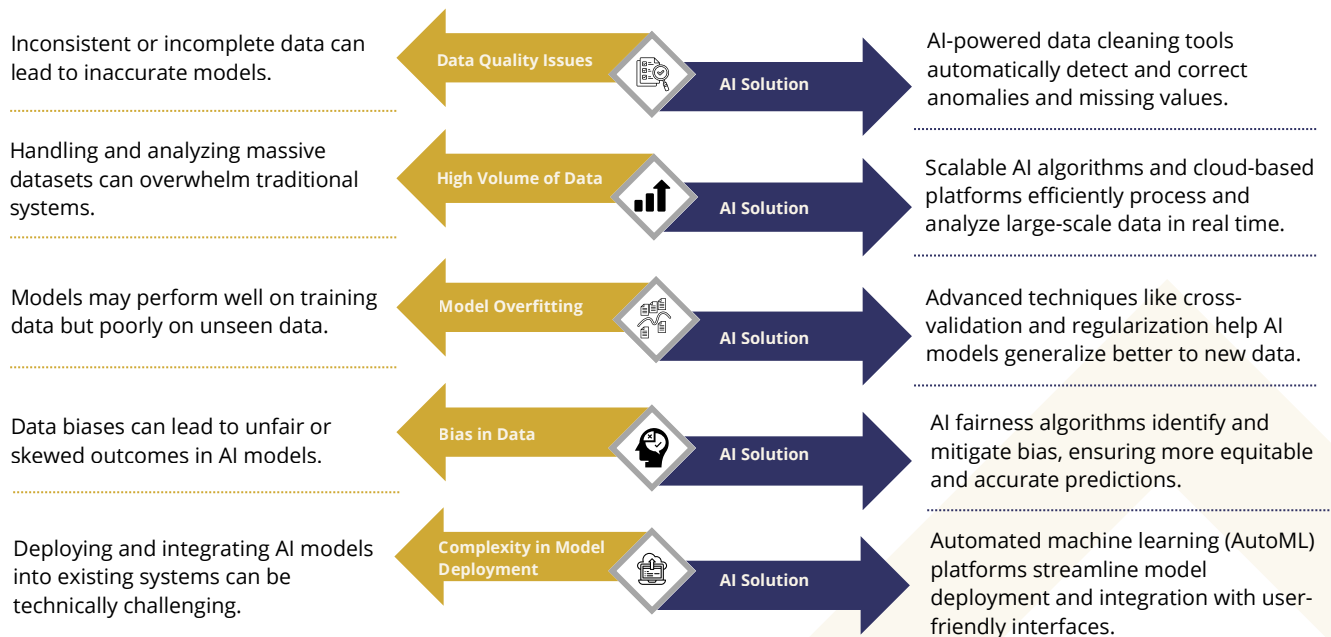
Inconsistent or incomplete data can lead to inaccurate models.

Data Quality Issues

AI Solution

AI-powered data cleaning tools automatically detect and correct anomalies and missing values.

Handling and analyzing massive datasets can overwhelm traditional systems.

High Volume of Data

AI Solution

Scalable AI algorithms and cloud-based platforms efficiently process and analyze large-scale data in real time.

Models may perform well on training data but poorly on unseen data.

Model Overfitting

AI Solution

Advanced techniques like cross-validation and regularization help AI models generalize better to new data.

Data biases can lead to unfair or skewed outcomes in AI models.

Bias in Data

AI Solution

AI fairness algorithms identify and mitigate bias, ensuring more equitable and accurate predictions.

Deploying and integrating AI models into existing systems can be technically challenging.

Complexity in Model Deployment

AI Solution

Automated machine learning (AutoML) platforms streamline model deployment and integration with user-friendly interfaces.